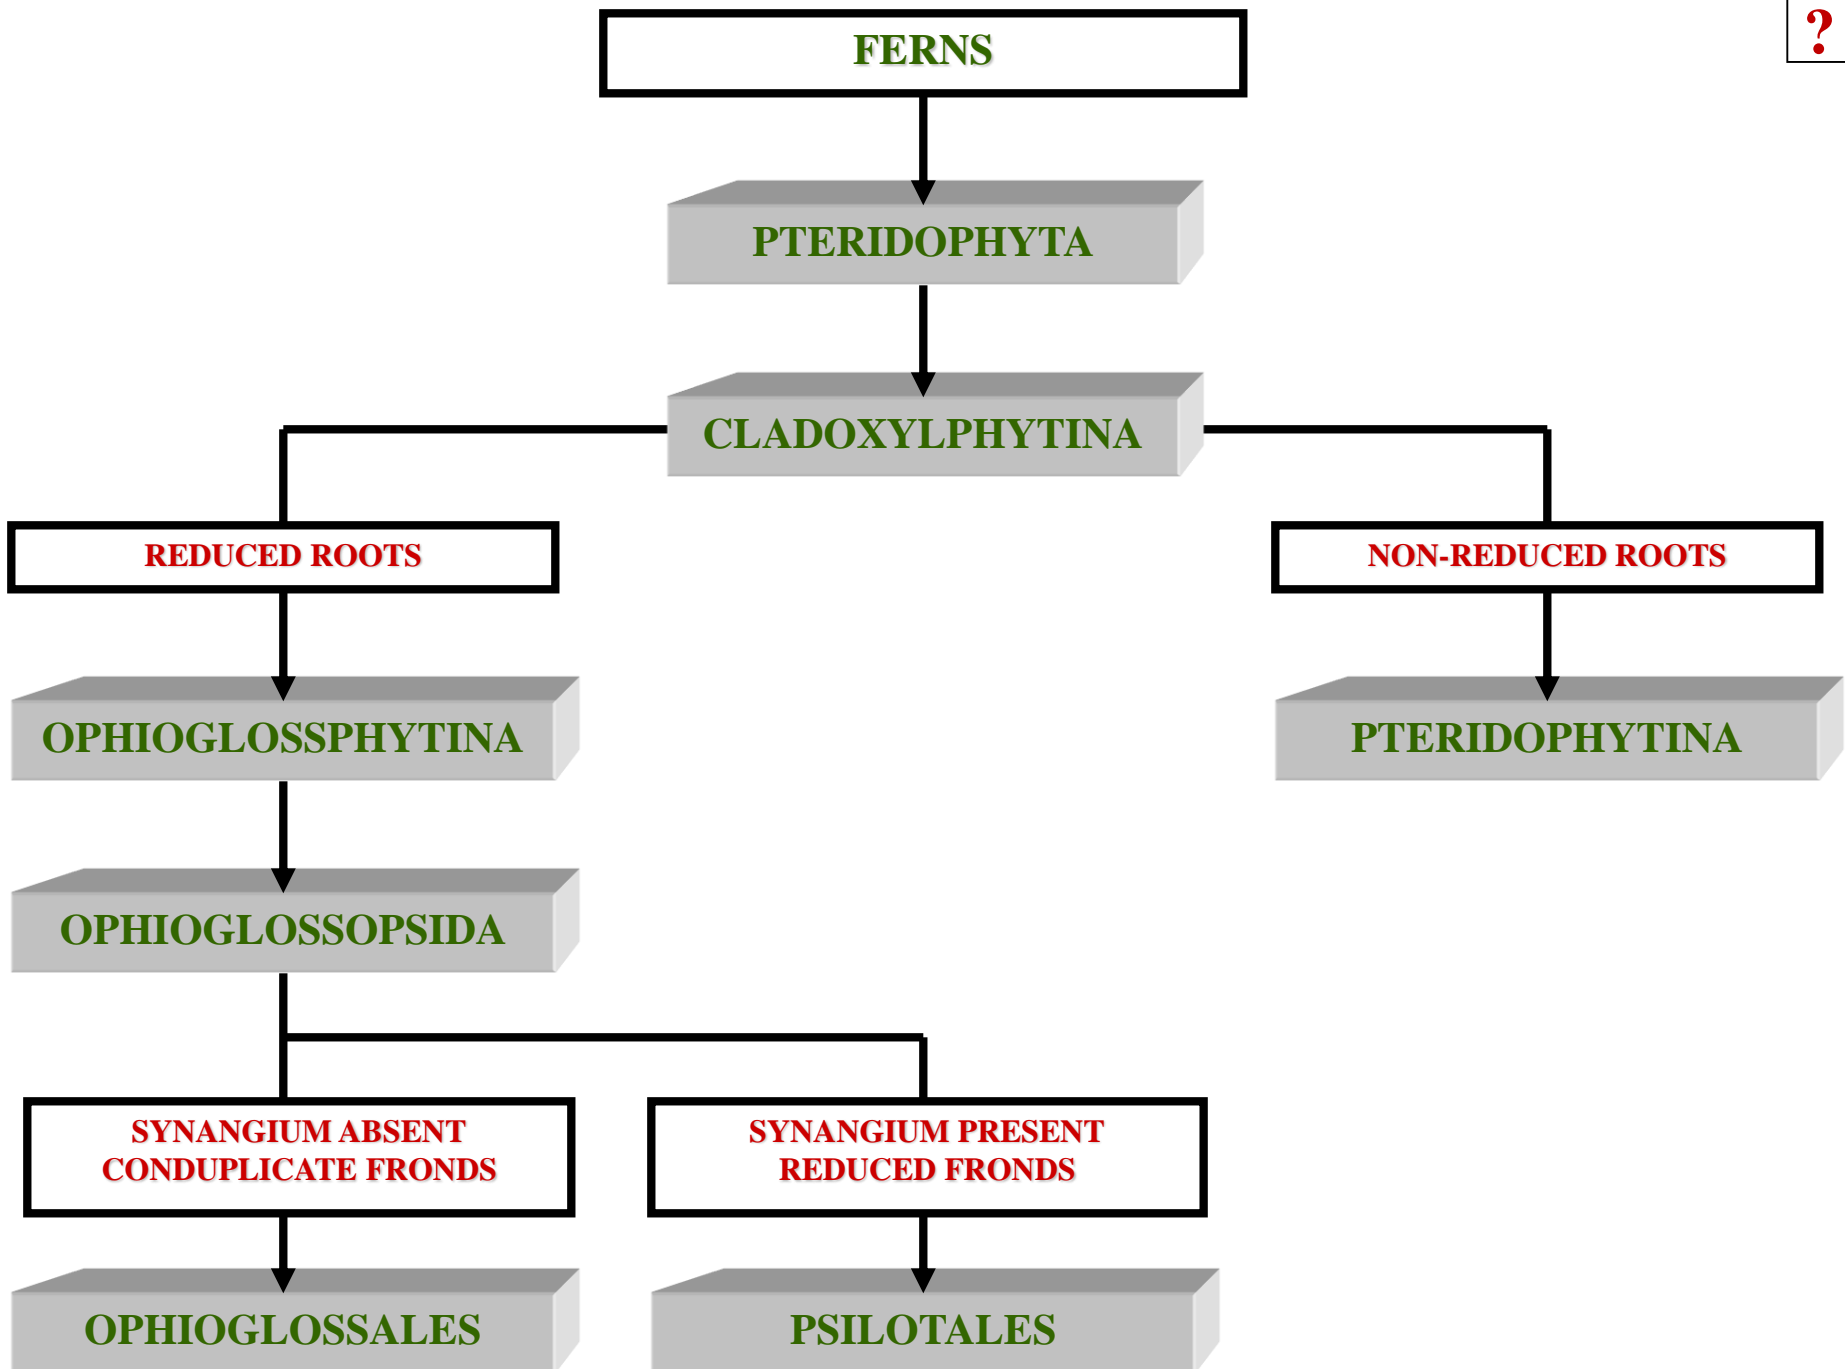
?

FERNS

PTERIDOPHYTA

CLADOXYLPHYTINA

REDUCED ROOTS

NON-REDUCED ROOTS

OPHIOGLOSSPHYTINA

PTERIDOPHYTINA

OPHIOGLOSSOPSIDA

SYNANGIUM ABSENT
CONDUPLICATE FRONDS

SYNANGIUM PRESENT
REDUCED FRONDS

OPHIOGLOSSALES

PSILOTALES